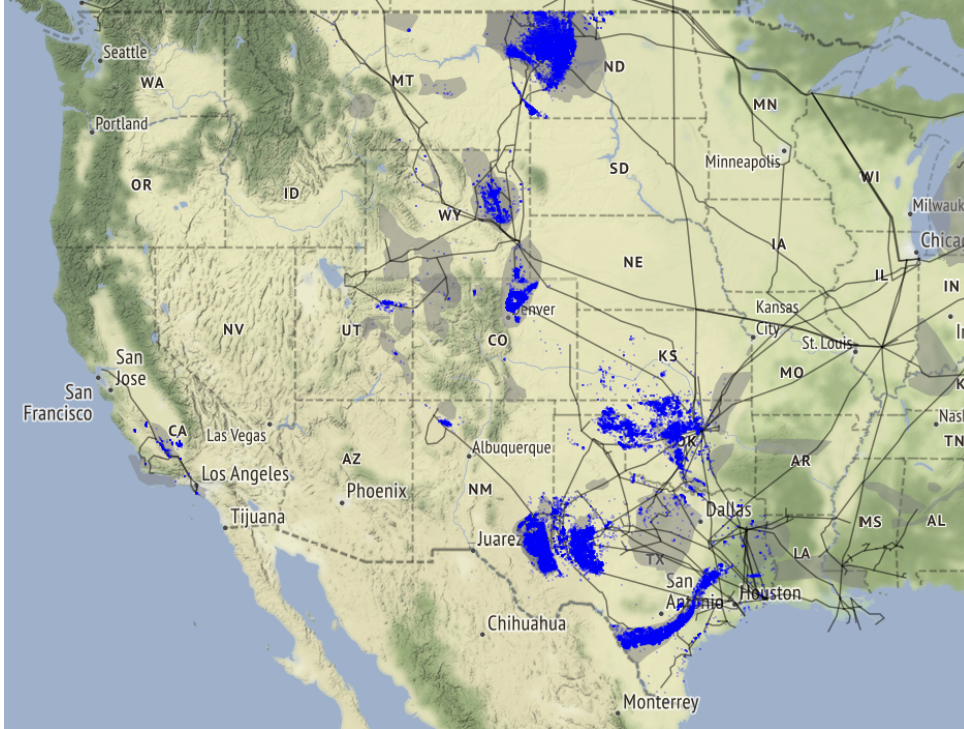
Seattle
WA
Portland
OR
MT
ND
MN
Minneapolis
SD
ID
WY
WI
Milwauk
Chicag
IA
NE
IL
IN
NV
UT
Denver
CO
Kansas City
St. Louis
San Jose
San Francisco
KS
MO
CA
Las Vegas
Albuquerque
OK
AR
TN
Nash
Los Angeles
AZ
Phoenix
NM
Tijuana
Juarez
Dallas
MS
AL
TX
LA
San Antonio
Houston
Chihuahua
Monterrey